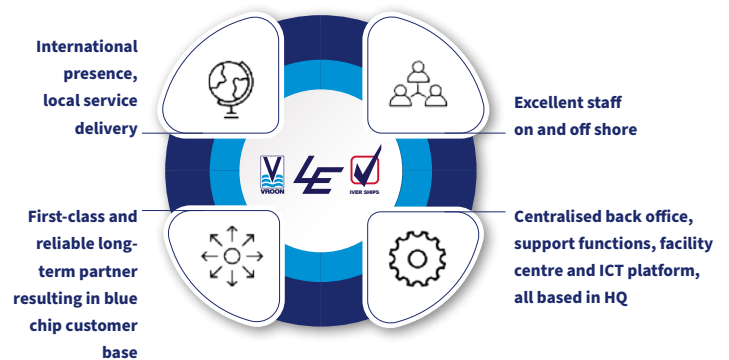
International presence, local service delivery

Excellent staff on and off shore

VROON

IVER SHIPS

First-class and reliable long-term partner resulting in blue chip customer base

Centralised back office, support functions, facility centre and ICT platform, all based in HQ